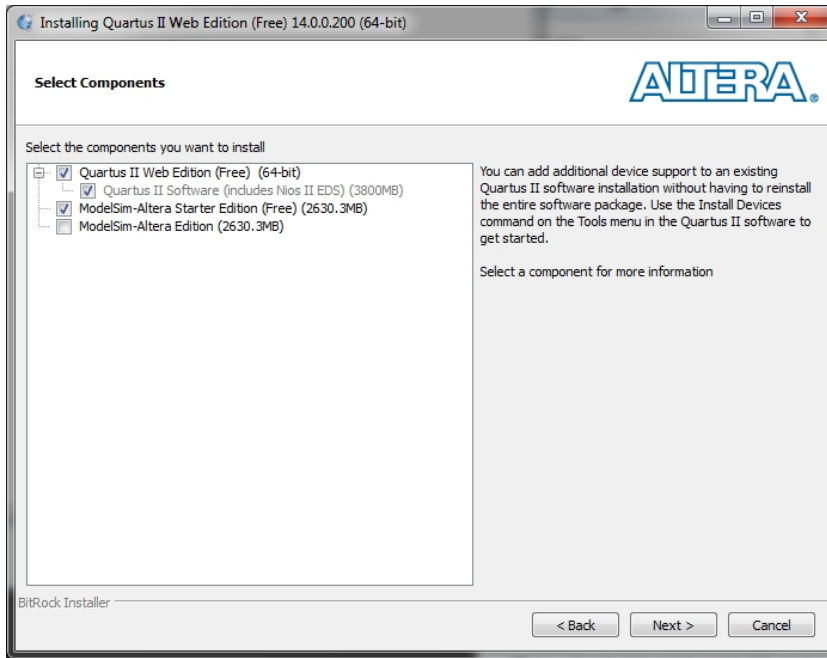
Installing Quartus II Web Edition (Free) 14.0.0.200 (64-bit)

Select Components

ALTERA.

Select the components you want to install

Quartus II Web Edition (Free) (64-bit)
Quartus II Software (includes Nios II EDS) (3800MB)
ModelSim-Altera Starter Edition (Free) (2630.3MB)
ModelSim-Altera Edition (2630.3MB)

You can add additional device support to an existing Quartus II software installation without having to reinstall the entire software package. Use the Install Devices command on the Tools menu in the Quartus II software to get started.

Select a component for more information

BitRock Installer

< Back
Next >
Cancel